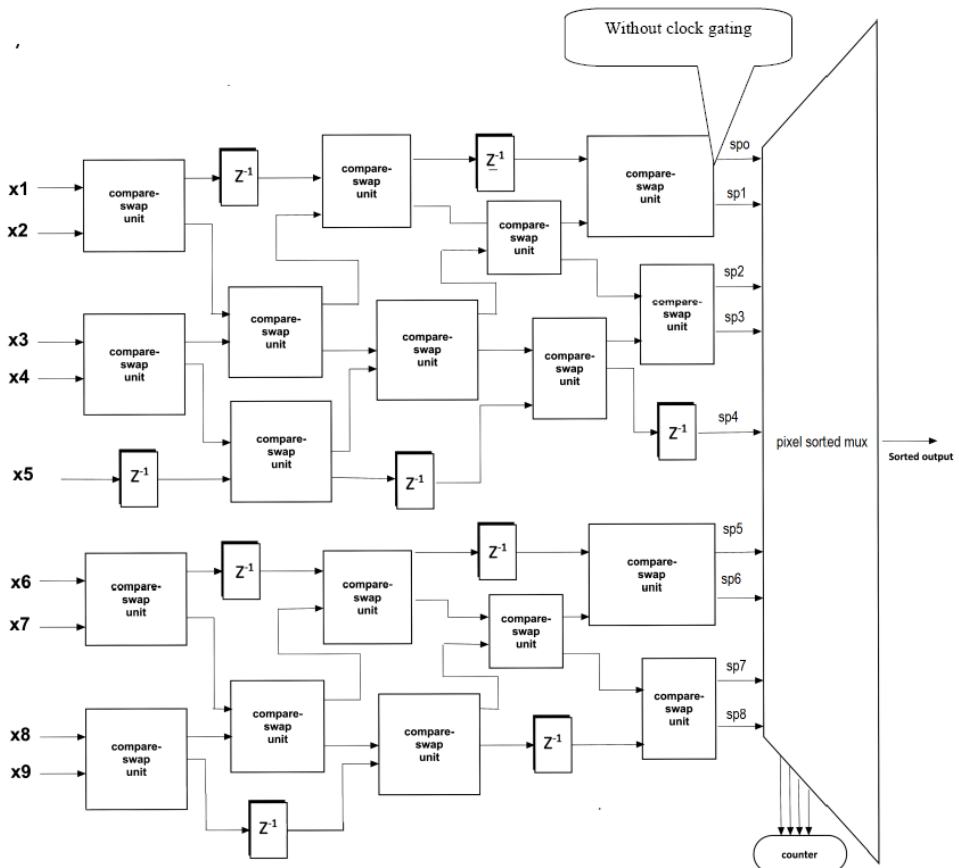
,

Without clock gating

x1
x2
compare-swap unit
$Z^{-1}$
compare-swap unit
$Z^{-1}$
compare-swap unit
spo
sp1
compare-swap unit
x3
x4
compare-swap unit
compare-swap unit
compare-swap unit
compare-swap unit
compare-swap unit
sp2
sp3
compare-swap unit
$Z^{-1}$
sp4
x5
$Z^{-1}$
$Z^{-1}$
pixel sorted mux
Sorted output
x6
x7
compare-swap unit
$Z^{-1}$
compare-swap unit
$Z^{-1}$
compare-swap unit
sp5
sp6
compare-swap unit
x8
x9
compare-swap unit
compare-swap unit
compare-swap unit
$Z^{-1}$
compare-swap unit
sp7
sp8
$Z^{-1}$
counter